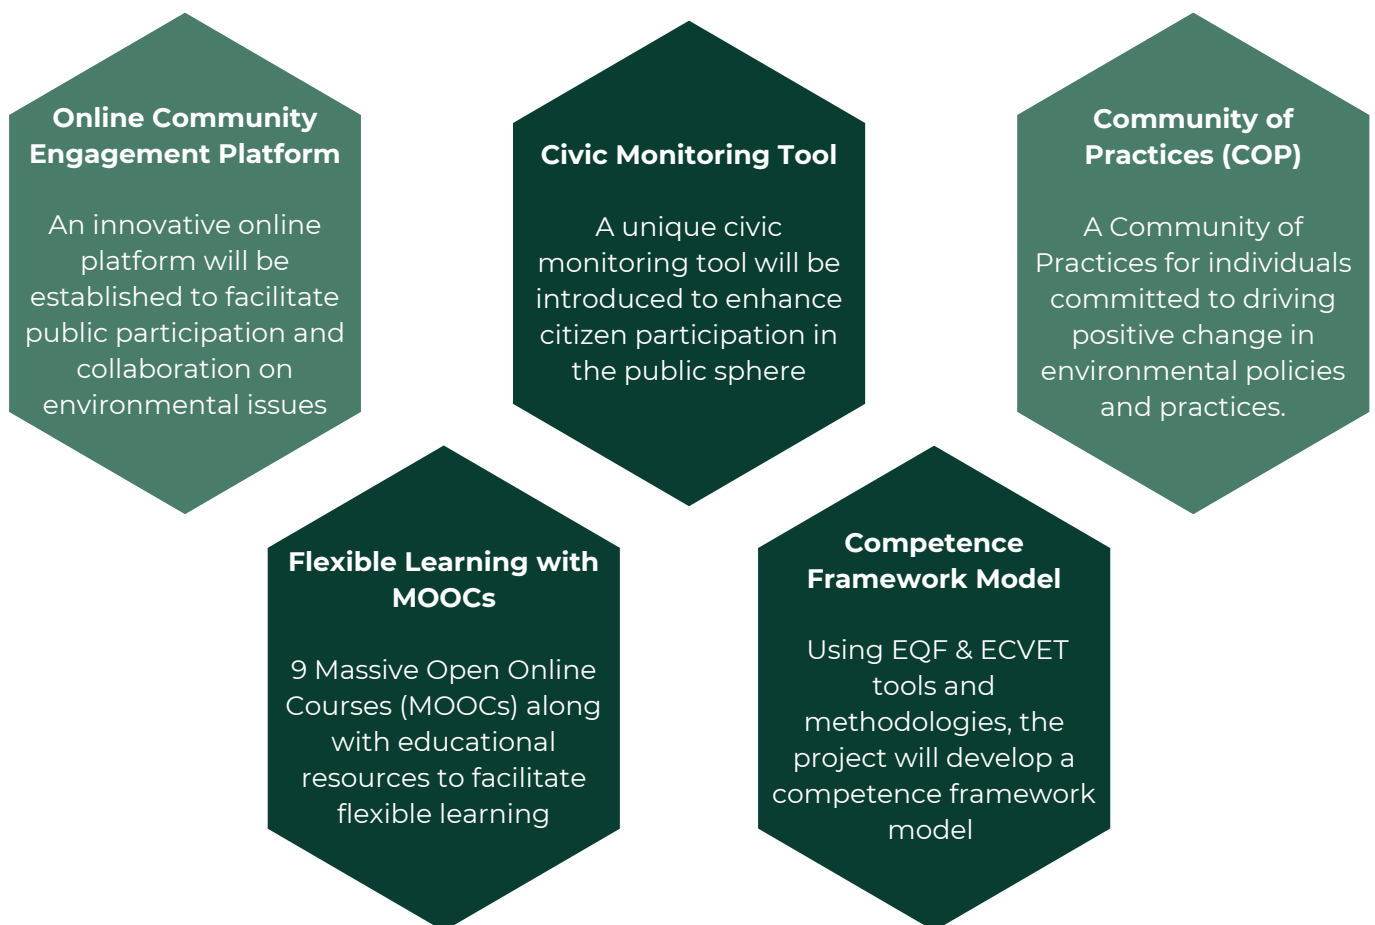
Online Community Engagement Platform

An innovative online platform will be established to facilitate public participation and collaboration on environmental issues

Civic Monitoring Tool

A unique civic monitoring tool will be introduced to enhance citizen participation in the public sphere

Community of Practices (COP)

A Community of Practices for individuals committed to driving positive change in environmental policies and practices.

Flexible Learning with MOOCs

9 Massive Open Online Courses (MOOCs) along with educational resources to facilitate flexible learning

Competence Framework Model

Using EQF & ECVET tools and methodologies, the project will develop a competence framework model